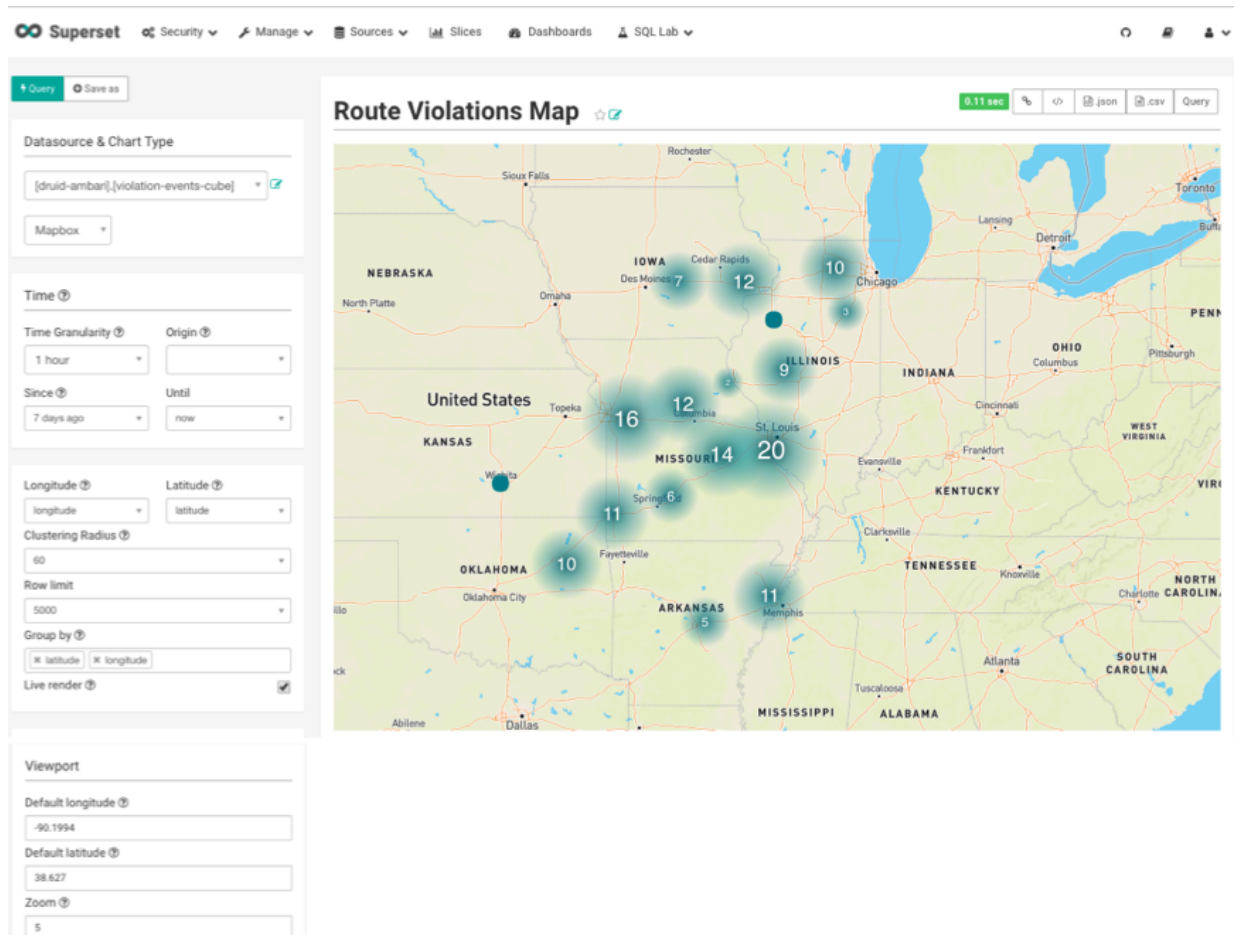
Superset Security Manage Sources Slices Dashboards SQL Lab

Query Save as

Datasource & Chart Type

[druid-ambari].[violation-events-cube]

Mapbox

Time

Time Granularity Origin

1 hour

Since Until

7 days ago now

Longitude Latitude

longitude latitude

Clustering Radius

60

Row limit

5000

Group by

× latitude × longitude

Live render

Viewport

Default longitude

-90.1994

Default latitude

38.627

Zoom

5

Route Violations Map

0.11 sec .json .csv Query

Rochester
Sioux Falls
Toronto
Lansing
Detroit
Buffa
IOWA
Cedar Rapids
NEBRASKA
Des Moines
7
12
10
Chicago
North Platte
Omaha
3
PENN
OHIO
ILLINOIS
Columbus
Pittsburgh
9
INDIANA
2
United States
Topeka
12
Columbia
Cincinnati
16
St. Louis
WEST VIRGINIA
KANSAS
MISSOURI
14
20
Evansville
Frankfort
Wichita
Springfield
6
KENTUCKY
VIR
11
Clarksville
Fayetteville
10
OKLAHOMA
TENNESSEE
Knoxville
NORTH CAROLINA
Oklahoma City
ARKANSAS
11
Charlotte
Memphis
5
Atlanta
SOUTH CAROLINA
Tuscaloosa
Abilene
MISSISSIPPI
ALABAMA
Dallas